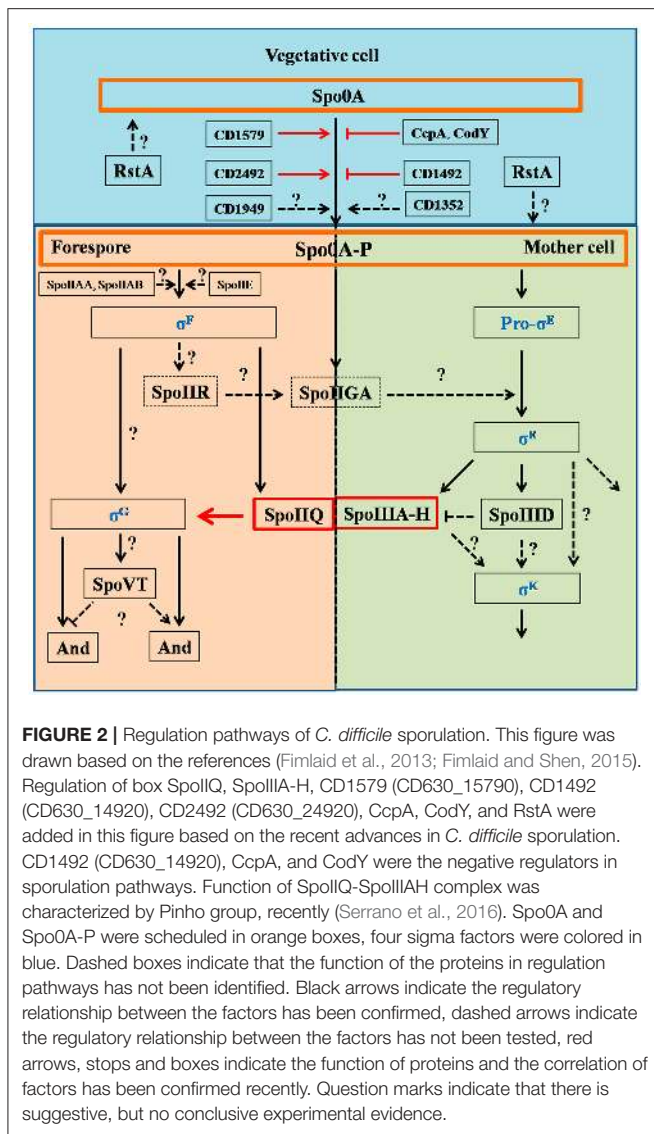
Vegetative cell

Spo0A

?

RstA

CD1579

CcpA, CodY

CD2492

CD1492

RstA

?

CD1949

?

?

CD1352

Forespore

Spo0A-P

Mother cell

SpoIIAA, SpoIIAB

?

?

SpoIIE

$\sigma^F$

Pro-$\sigma^E$

?

SpoIIR

?

SpoIIGA

?

?

$\sigma^E$

$\sigma^G$

SpoIIQ

SpoIIIA-H

SpoIIID

?

?

?

?

$\sigma^K$

SpoVT

?

And

And

**FIGURE 2 |** Regulation pathways of *C. difficile* sporulation. This figure was drawn based on the references (Fimlaid et al., 2013; Fimlaid and Shen, 2015). Regulation of box SpoIIQ, SpoIIIA-H, CD1579 (CD630_15790), CD1492 (CD630_14920), CD2492 (CD630_24920), CcpA, CodY, and RstA were added in this figure based on the recent advances in *C. difficile* sporulation. CD1492 (CD630_14920), CcpA, and CodY were the negative regulators in sporulation pathways. Function of SpoIIQ-SpoIIIAH complex was characterized by Pinho group, recently (Serrano et al., 2016). Spo0A and Spo0A-P were scheduled in orange boxes, four sigma factors were colored in blue. Dashed boxes indicate that the function of the proteins in regulation pathways has not been identified. Black arrows indicate the regulatory relationship between the factors has been confirmed, dashed arrows indicate the regulatory relationship between the factors has not been tested, red arrows, stops and boxes indicate the function of proteins and the correlation of factors has been confirmed recently. Question marks indicate that there is suggestive, but no conclusive experimental evidence.